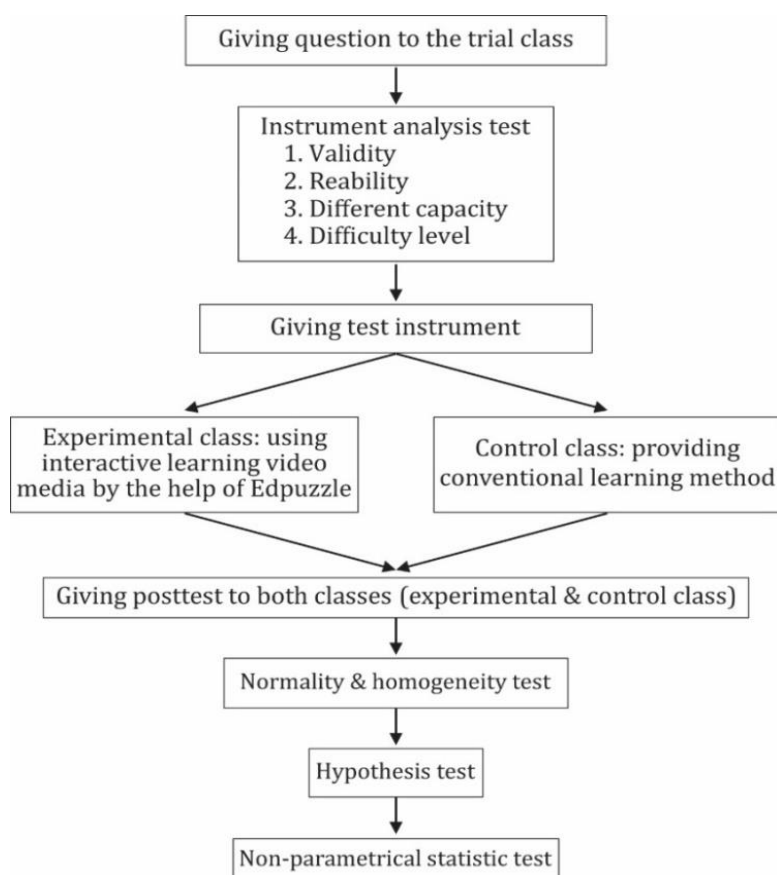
Giving question to the trial class

Instrument analysis test
1. Validity
2. Reability
3. Different capacity
4. Difficulty level

Giving test instrument

Experimental class: using interactive learning video media by the help of Edpuzzle

Control class: providing conventional learning method

Giving posttest to both classes (experimental & control class)

Normality & homogeneity test

Hypothesis test

Non-parametrical statistic test